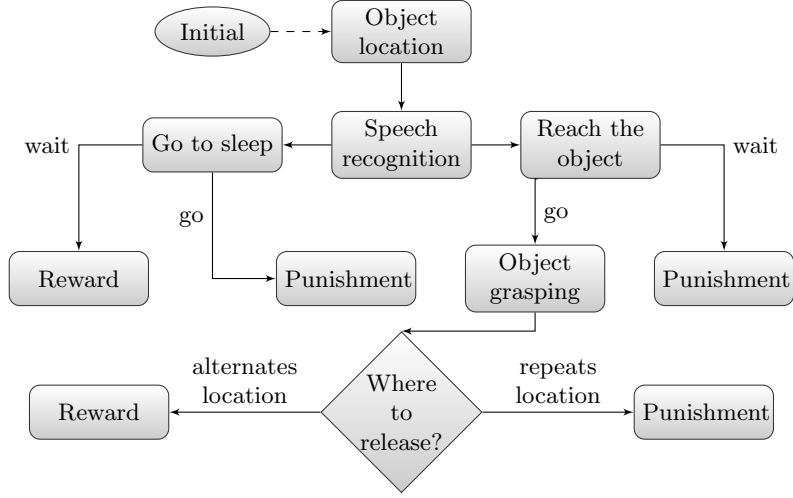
Initial

Object location

Speech recognition

Go to sleep

wait

go

Reward

Punishment

Reach the object

wait

go

Object grasping

Punishment

alternates location

Where to release?

repeats location

Reward

Punishment